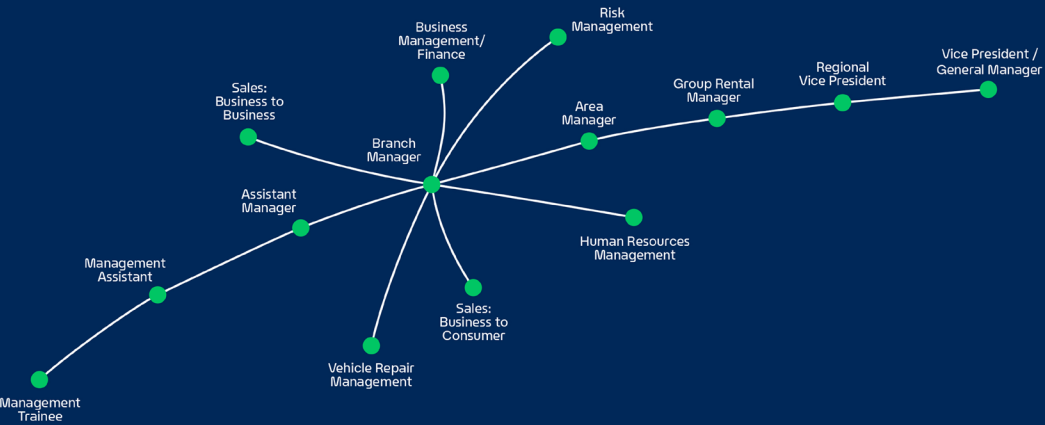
Business Management/ Finance

Risk Management

Sales: Business to Business

Branch Manager

Area Manager

Group Rental Manager

Regional Vice President

Vice President / General Manager

Assistant Manager

Human Resources Management

Management Assistant

Sales: Business to Consumer

Vehicle Repair Management

Management Trainee